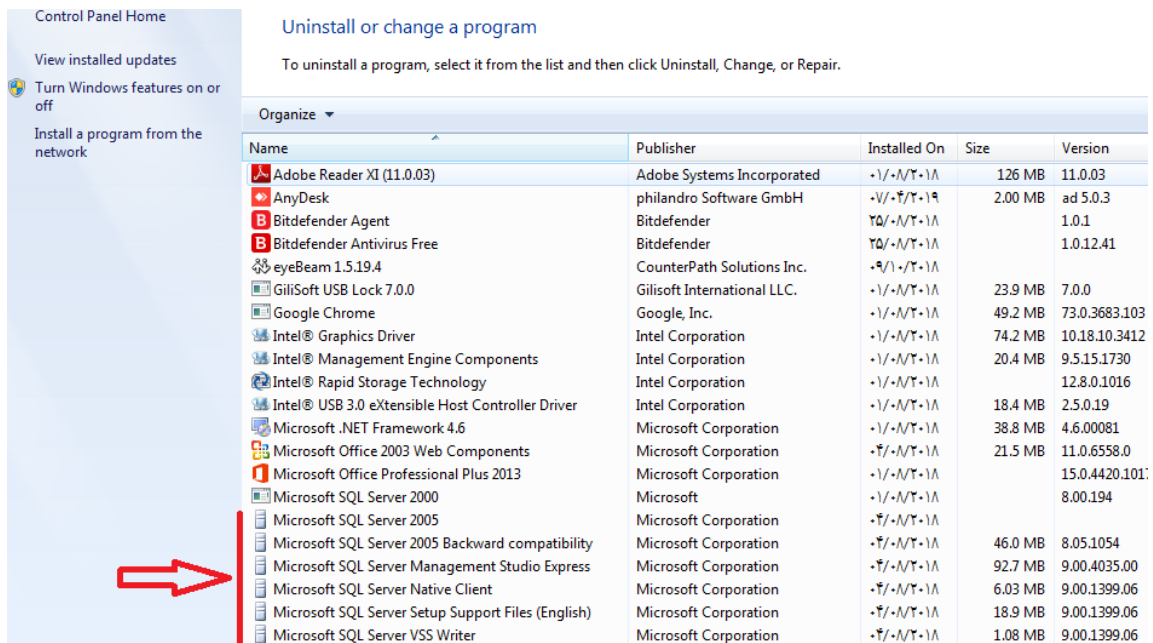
Control Panel Home

View installed updates

Turn Windows features on or off

Install a program from the network

Uninstall or change a program

To uninstall a program, select it from the list and then click Uninstall, Change, or Repair.

Organize ▾

| Name | Publisher | Installed On | Size | Version |
|---|---|---|---|---|
| Adobe Reader XI (11.0.03) | Adobe Systems Incorporated | ۰۱/۰۸/۲۰۱۸ | 126 MB | 11.0.03 |
| AnyDesk | philandro Software GmbH | ۰۷/۰۴/۲۰۱۹ | 2.00 MB | ad 5.0.3 |
| Bitdefender Agent | Bitdefender | ۲۵/۰۸/۲۰۱۸ | | 1.0.1 |
| Bitdefender Antivirus Free | Bitdefender | ۲۵/۰۸/۲۰۱۸ | | 1.0.12.41 |
| eyeBeam 1.5.19.4 | CounterPath Solutions Inc. | ۰۹/۱۰/۲۰۱۸ | | |
| GiliSoft USB Lock 7.0.0 | Gilisoft International LLC. | ۰۱/۰۸/۲۰۱۸ | 23.9 MB | 7.0.0 |
| Google Chrome | Google, Inc. | ۰۱/۰۸/۲۰۱۸ | 49.2 MB | 73.0.3683.103 |
| Intel® Graphics Driver | Intel Corporation | ۰۱/۰۸/۲۰۱۸ | 74.2 MB | 10.18.10.3412 |
| Intel® Management Engine Components | Intel Corporation | ۰۱/۰۸/۲۰۱۸ | 20.4 MB | 9.5.15.1730 |
| Intel® Rapid Storage Technology | Intel Corporation | ۰۱/۰۸/۲۰۱۸ | | 12.8.0.1016 |
| Intel® USB 3.0 eXtensible Host Controller Driver | Intel Corporation | ۰۱/۰۸/۲۰۱۸ | 18.4 MB | 2.5.0.19 |
| Microsoft .NET Framework 4.6 | Microsoft Corporation | ۰۱/۰۸/۲۰۱۸ | 38.8 MB | 4.6.00081 |
| Microsoft Office 2003 Web Components | Microsoft Corporation | ۰۴/۰۸/۲۰۱۸ | 21.5 MB | 11.0.6558.0 |
| Microsoft Office Professional Plus 2013 | Microsoft Corporation | ۰۱/۰۸/۲۰۱۸ | | 15.0.4420.101 |
| Microsoft SQL Server 2000 | Microsoft | ۰۱/۰۸/۲۰۱۸ | | 8.00.194 |
| Microsoft SQL Server 2005 | Microsoft Corporation | ۰۴/۰۸/۲۰۱۸ | | |
| Microsoft SQL Server 2005 Backward compatibility | Microsoft Corporation | ۰۴/۰۸/۲۰۱۸ | 46.0 MB | 8.05.1054 |
| Microsoft SQL Server Management Studio Express | Microsoft Corporation | ۰۴/۰۸/۲۰۱۸ | 92.7 MB | 9.00.4035.00 |
| Microsoft SQL Server Native Client | Microsoft Corporation | ۰۴/۰۸/۲۰۱۸ | 6.03 MB | 9.00.1399.06 |
| Microsoft SQL Server Setup Support Files (English) | Microsoft Corporation | ۰۴/۰۸/۲۰۱۸ | 18.9 MB | 9.00.1399.06 |
| Microsoft SQL Server VSS Writer | Microsoft Corporation | ۰۴/۰۸/۲۰۱۸ | 1.08 MB | 9.00.1399.06 |